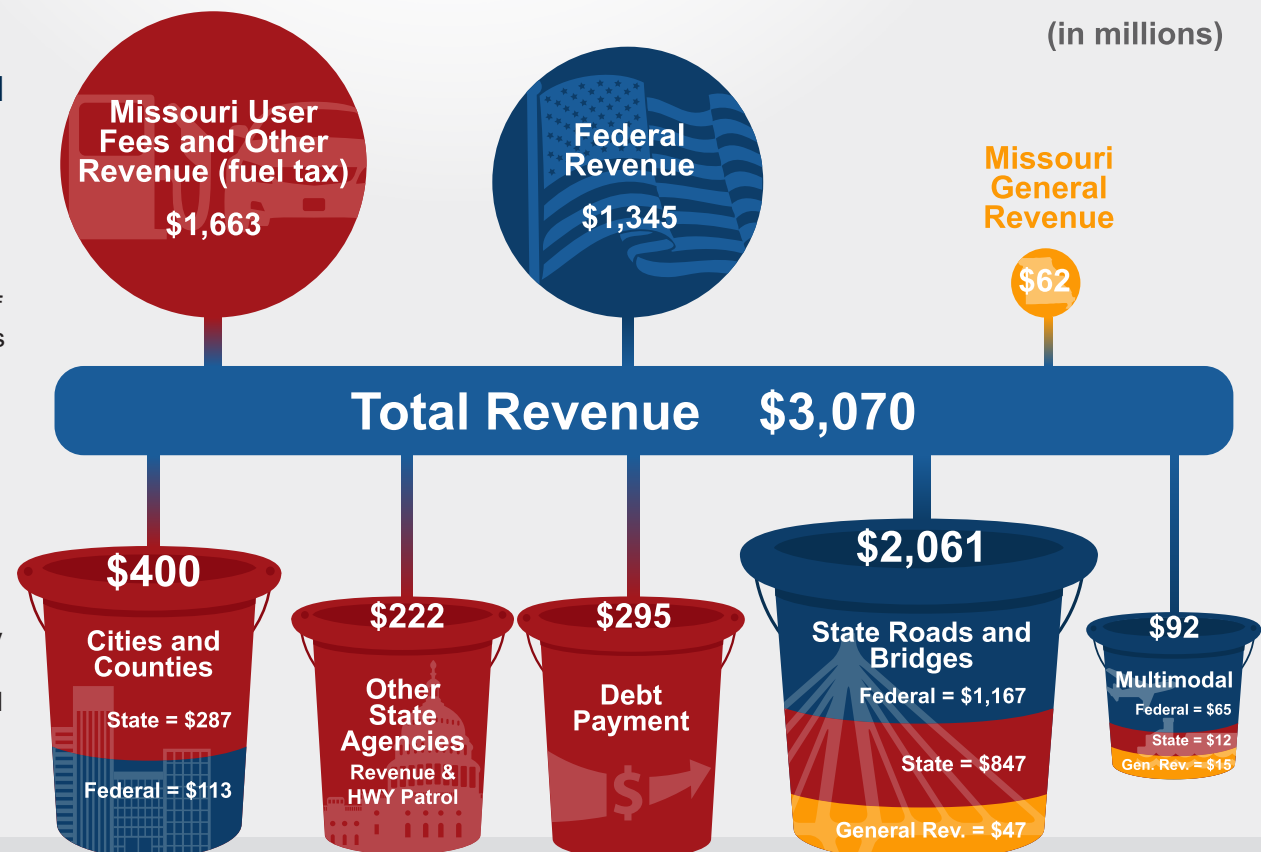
(in millions)

Missouri User Fees and Other Revenue (fuel tax)
$1,663

Federal Revenue
$1,345

Missouri General Revenue
$62

Total Revenue $3,070

$400
Cities and Counties
State = $287
Federal = $113

$222
Other State Agencies
Revenue & HWY Patrol

$295
Debt Payment

$2,061
State Roads and Bridges
Federal = $1,167
State = $847
General Rev. = $47

$92
Multimodal
Federal = $65
State = $12
Gen. Rev. = $15